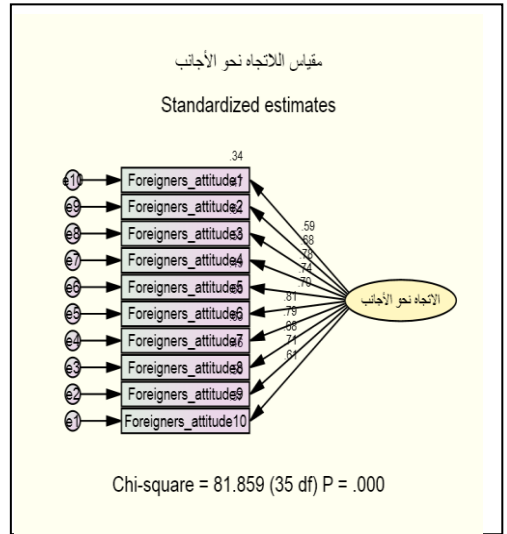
مقياس الاتجاه نحو الأجانب

Standardized estimates

.34

e10 Foreigners_attitude1
e9 Foreigners_attitude2
e8 Foreigners_attitude3
e7 Foreigners_attitude4
e6 Foreigners_attitude5
e5 Foreigners_attitude6
e4 Foreigners_attitude7
e3 Foreigners_attitude8
e2 Foreigners_attitude9
e1 Foreigners_attitude10

.59
.68
.78
.74
.70
.81
.79
.86
.71
.64

الاتجاه نحو الأجانب

Chi-square = 81.859 (35 df) P = .000